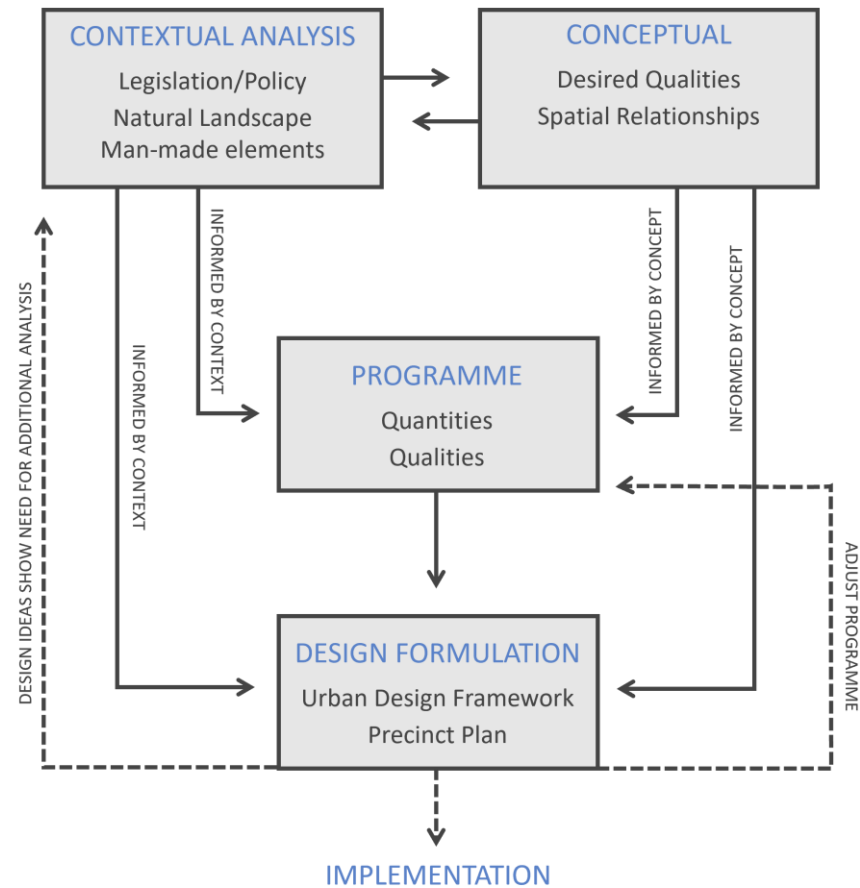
CONTEXTUAL ANALYSIS
Legislation/Policy
Natural Landscape
Man-made elements

CONCEPTUAL
Desired Qualities
Spatial Relationships

DESIGN IDEAS SHOW NEED FOR ADDITIONAL ANALYSIS

INFORMED BY CONTEXT

INFORMED BY CONTEXT

INFORMED BY CONCEPT

INFORMED BY CONCEPT

PROGRAMME
Quantities
Qualities

ADJUST PROGRAMME

DESIGN FORMULATION
Urban Design Framework
Precinct Plan

IMPLEMENTATION